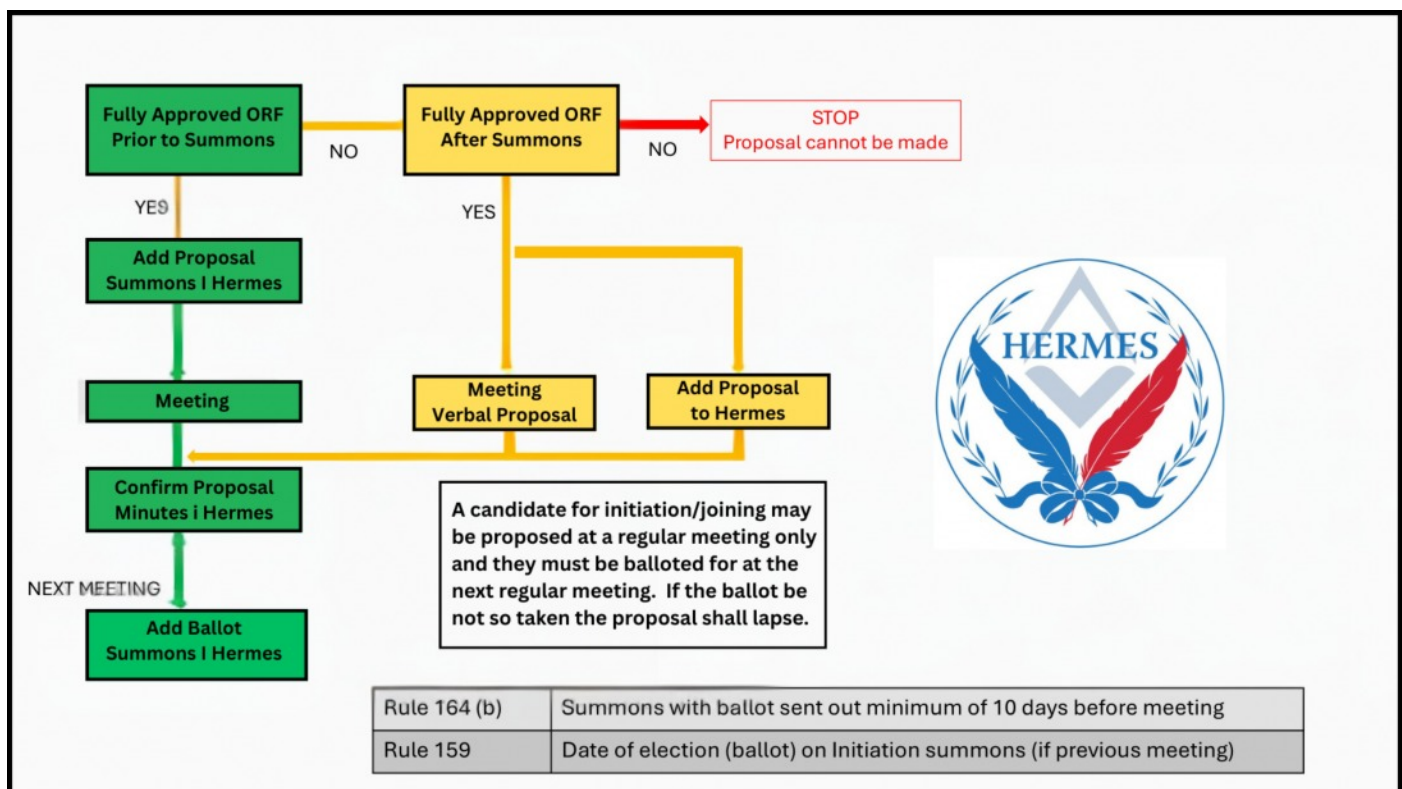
Fully Approved ORF Prior to Summons

NO

Fully Approved ORF After Summons

NO

STOP
Proposal cannot be made

YES

YES

Add Proposal Summons I Hermes

Meeting

Meeting Verbal Proposal

Add Proposal to Hermes

HERMES

Confirm Proposal Minutes i Hermes

A candidate for initiation/joining may be proposed at a regular meeting only and they must be balloted for at the next regular meeting. If the ballot be not so taken the proposal shall lapse.

NEXT MEETING

Add Ballot Summons I Hermes

| Rule 164 (b) | Summons with ballot sent out minimum of 10 days before meeting |
|---|---|
| Rule 159 | Date of election (ballot) on Initiation summons (if previous meeting) |